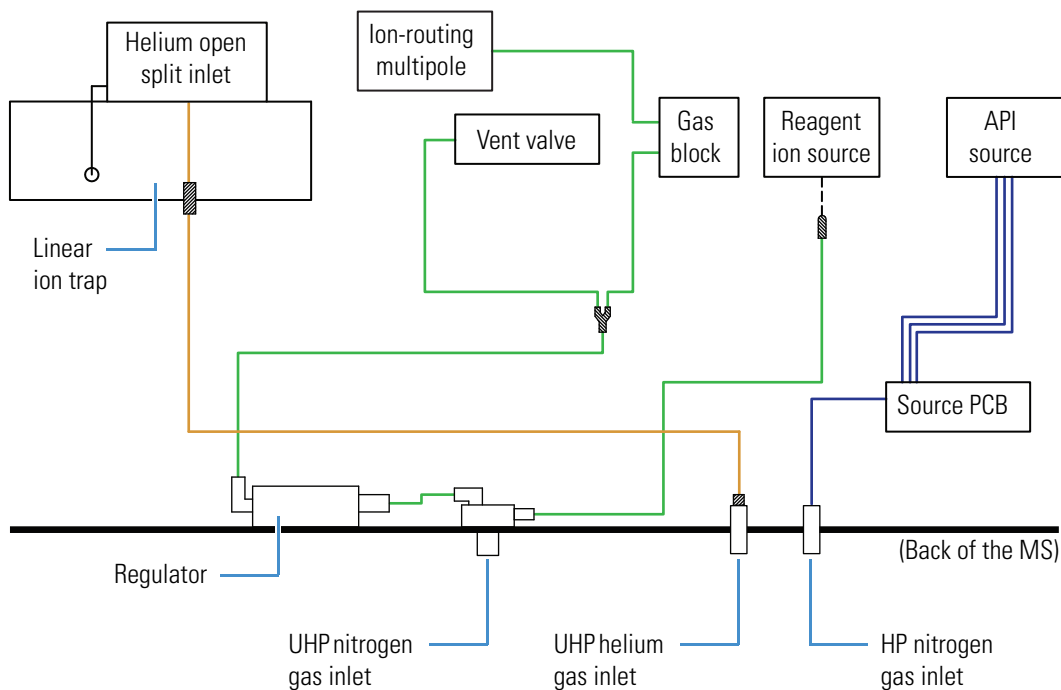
Helium open split inlet

Ion-routing multipole

Vent valve

Gas block

Reagent ion source

API source

Linear ion trap

Source PCB

Regulator

(Back of the MS)

UHP nitrogen gas inlet

UHP helium gas inlet

HP nitrogen gas inlet